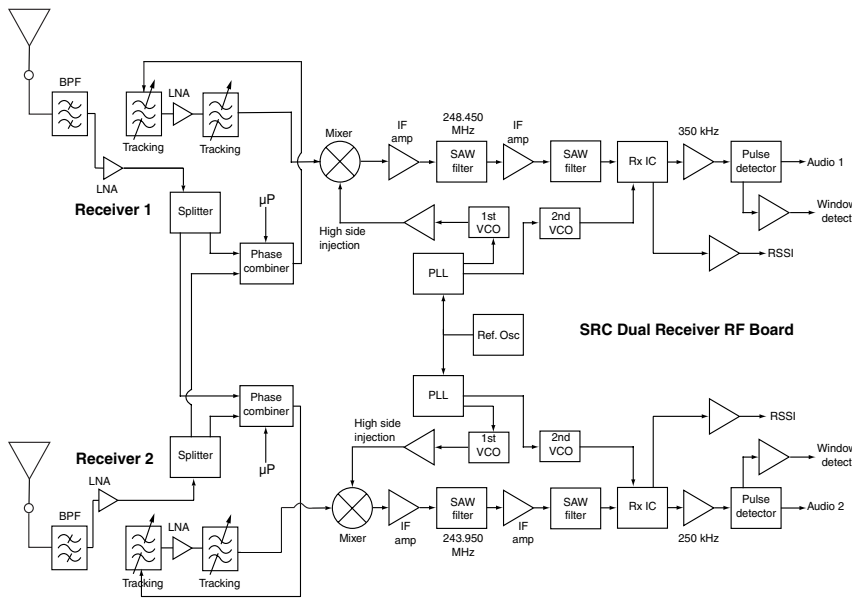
BPF

LNA

Tracking

LNA

Tracking

Mixer

IF amp

248.450 MHz

SAW filter

IF amp

SAW filter

Rx IC

350 kHz

Pulse detector

Audio 1

Window detect

RSSI

Receiver 1

Splitter

μP

Phase combiner

High side injection

1st VCO

2nd VCO

PLL

Ref. Osc

SRC Dual Receiver RF Board

PLL

Phase combiner

High side injection

1st VCO

2nd VCO

RSSI

Window detect

Receiver 2

Splitter

μP

LNA

BPF

Mixer

IF amp

SAW filter

243.950 MHz

IF amp

SAW filter

Rx IC

250 kHz

Pulse detector

Audio 2

LNA

Tracking

Tracking